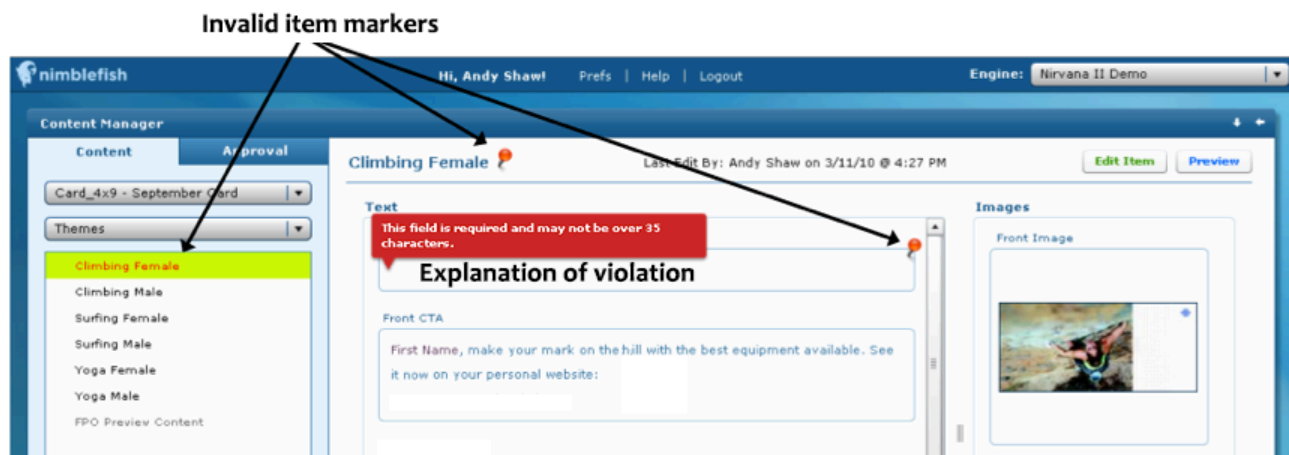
Invalid item markers

nimblefish

Hi, Andy Shaw! Prefs | Help | Logout

Engine: Nirvana II Demo

Content Manager

Content

Approval

Card_4x9 - September Card

Themes

Climbing Female

Climbing Male

Surfing Female

Surfing Male

Yoga Female

Yoga Male

FPO Preview Content

Climbing Female

Last Edit By: Andy Shaw on 3/11/10 @ 4:27 PM

Edit Item

Preview

Text

This field is required and may not be over 35 characters.

Explanation of violation

Front CTA

First Name, make your mark on the hill with the best equipment available. See it now on your personal website:

Images

Front Image